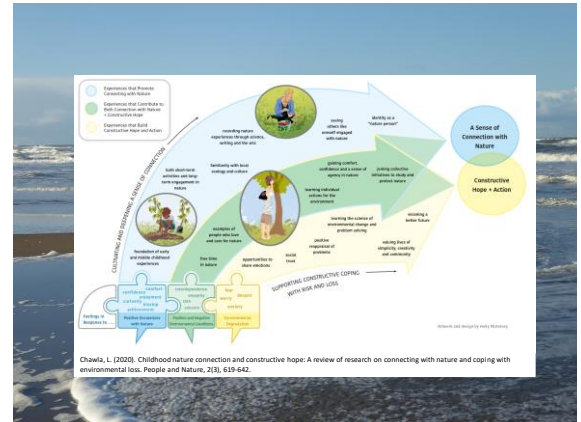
Experiences that Promote Connecting with Nature

Experiences that Contribute to Both Connection with Nature + Constructive Hope

Experiences that Build Constructive Hope and Action

CULTIVATING AND DEEPENING A SENSE OF CONNECTION

recording nature experiences through science, writing and the arts

seeing others like oneself engaged with nature

Identity as a "nature person"

A Sense of Connection with Nature

Constructive Hope + Action

both short-term activities and long-term engagement in nature

familiarity with local ecology and culture

gaining comfort, confidence and a sense of agency in nature

joining collective initiatives to study and protect nature

learning individual actions for the environment

examples of people who love and care for nature

learning the science of environmental change and problem solving

envisaging a better future

foundation of early and middle childhood experiences

free time in nature

opportunities to share emotions

social trust

positive responses of problems

valuing lives of simplicity, creativity and community

SUPPORTING CONSTRUCTIVE COPING WITH RISK AND LOSS

feelings in response to...

comfort confidence enjoyment curiosity wonder exploring achievement

Positive Encounters with Nature

interdependence empathy care concern

Positive and Negative Environmental Conditions

fear worry despair anxiety

Environmental Degradation

Artwork and design by Kelly Mahoney

Chawla, L. (2020). Childhood nature connection and constructive hope: A review of research on connecting with nature and coping with environmental loss. People and Nature, 2(3), 619-642.